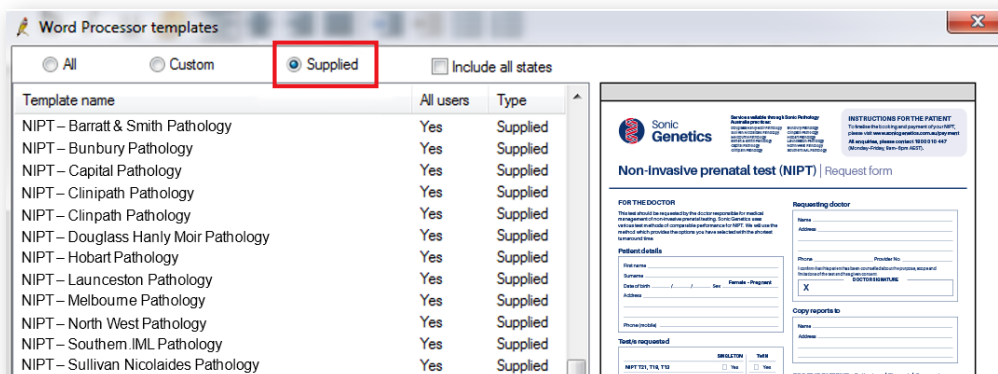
Word Processor templates

All
Custom
Supplied
Include all states

| Template name | All users | Type |
|---|---|---|
| NIPT – Barratt & Smith Pathology | Yes | Supplied |
| NIPT – Bunbury Pathology | Yes | Supplied |
| NIPT – Capital Pathology | Yes | Supplied |
| NIPT – Clinipath Pathology | Yes | Supplied |
| NIPT – Clinpath Pathology | Yes | Supplied |
| NIPT – Douglass Hanly Moir Pathology | Yes | Supplied |
| NIPT – Hobart Pathology | Yes | Supplied |
| NIPT – Launceston Pathology | Yes | Supplied |
| NIPT – Melbourne Pathology | Yes | Supplied |
| NIPT – North West Pathology | Yes | Supplied |
| NIPT – Southern.IML Pathology | Yes | Supplied |
| NIPT – Sullivan Nicolaides Pathology | Yes | Supplied |

Sonic Genetics

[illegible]

INSTRUCTIONS FOR THE PATIENT

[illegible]

Non-invasive prenatal test (NIPT) | Request form

FOR THE DOCTOR

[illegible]

Patient details

First name
Surname
Date of birth / / Sex Female - Pregnant
Address

Phone (mobile)

Test/s requested

SINGLETON TWIN
NIPT T21, T18, T13 Yes Yes

Requesting doctor

Name
Address

Phone Provider No.

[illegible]
DOCTOR'S SIGNATURE
X

Copy reports to

Name
Address